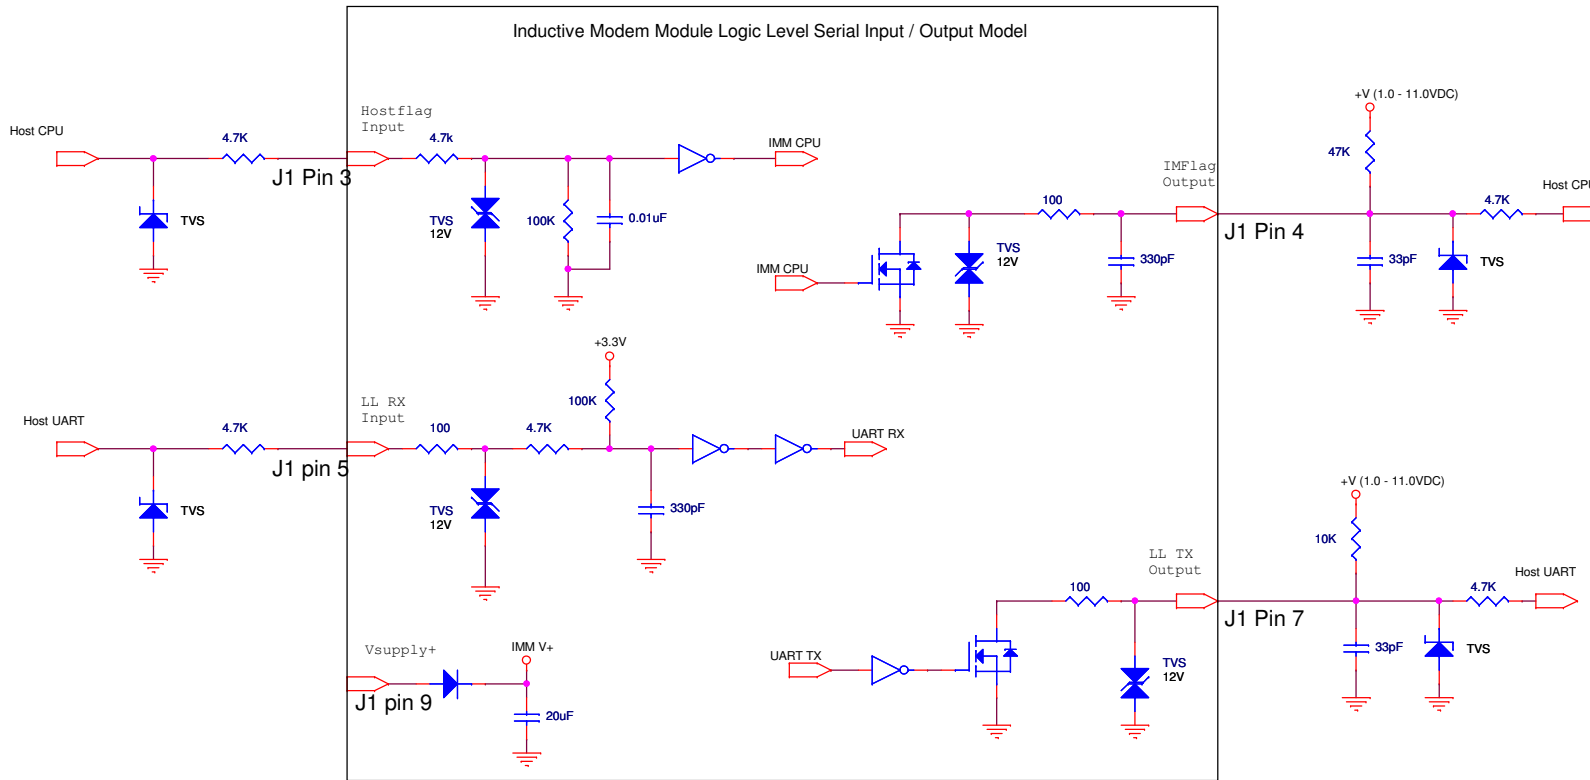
Inductive Modem Module Logic Level Serial Input / Output Model

Host CPU
4.7K
TVS
Hostflag Input
4.7k
J1 Pin 3
TVS 12V
100K
0.01uF
IMM CPU
IMFlag Output
100
IMM CPU
TVS 12V
330pF
J1 Pin 4
+V (1.0 - 11.0VDC)
47K
Host CPU
4.7K
33pF
TVS

+3.3V
Host UART
4.7K
TVS
LL RX Input
100
4.7K
100K
J1 pin 5
TVS 12V
330pF
UART RX

+V (1.0 - 11.0VDC)
10K
LL TX Output
100
Host UART
4.7K
J1 Pin 7
33pF
TVS
UART TX
TVS 12V

Vsupply+
IMM V+
J1 pin 9
20uF